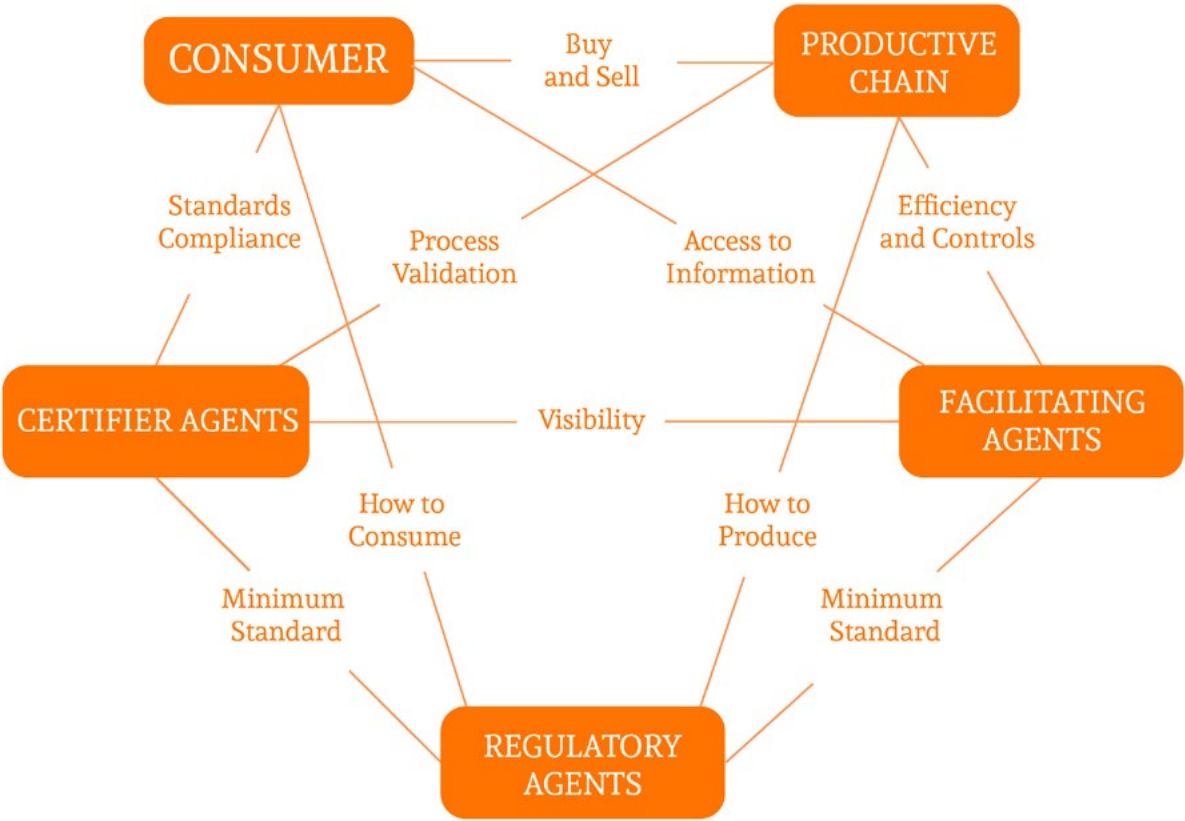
CONSUMER

Buy and Sell

PRODUCTIVE CHAIN

Standards Compliance

Process Validation

Access to Information

Efficiency and Controls

CERTIFIER AGENTS

Visibility

FACILITATING AGENTS

How to Consume

How to Produce

Minimum Standard

Minimum Standard

REGULATORY AGENTS